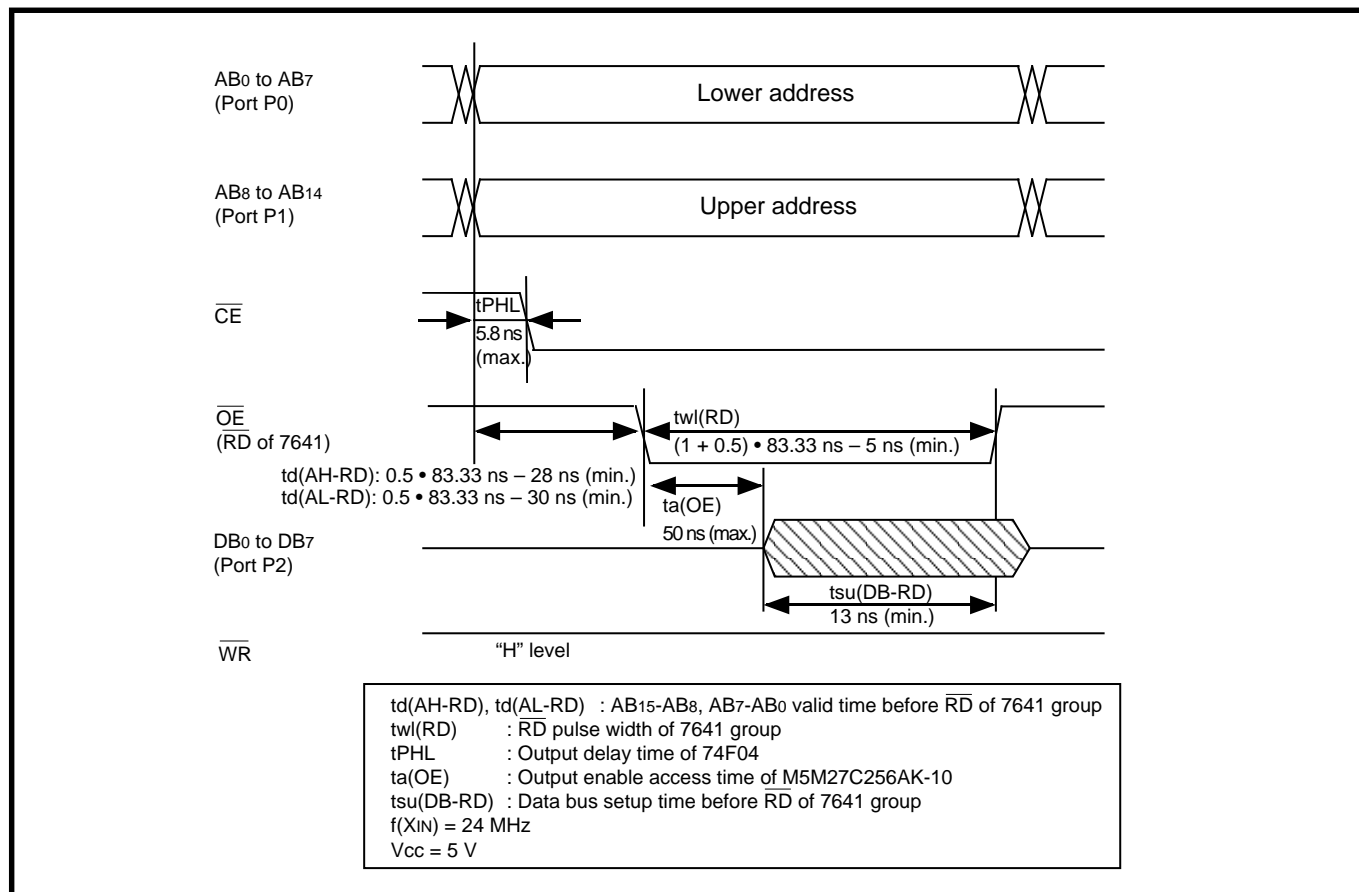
$AB_0$ to $AB_7$
(Port P0)

Lower address

$AB_8$ to $AB_{14}$
(Port P1)

Upper address

$\overline{CE}$

tPHL
5.8 ns
(max.)

$\overline{OE}$
($\overline{RD}$ of 7641)

twl(RD)
(1 + 0.5) • 83.33 ns – 5 ns (min.)

td(AH-RD): 0.5 • 83.33 ns – 28 ns (min.)
td(AL-RD): 0.5 • 83.33 ns – 30 ns (min.)

ta(OE)
50 ns (max.)

$DB_0$ to $DB_7$
(Port P2)

tsu(DB-RD)
13 ns (min.)

$\overline{WR}$

"H" level

td(AH-RD), td(AL-RD) : $AB_{15}$-$AB_8$, $AB_7$-$AB_0$ valid time before $\overline{RD}$ of 7641 group
twl(RD) : $\overline{RD}$ pulse width of 7641 group
tPHL : Output delay time of 74F04
ta(OE) : Output enable access time of M5M27C256AK-10
tsu(DB-RD) : Data bus setup time before $\overline{RD}$ of 7641 group
f(XIN) = 24 MHz
Vcc = 5 V